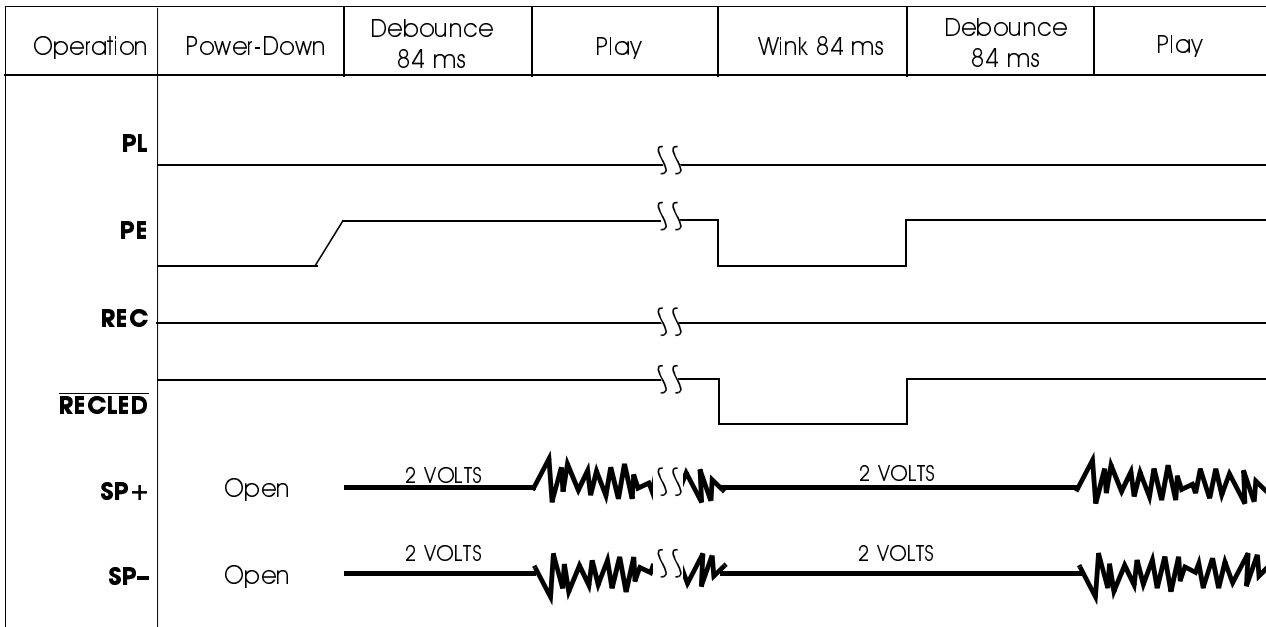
| Operation | Power-Down | Debounce 84 ms | Play | Wink 84 ms | Debounce 84 ms | Play |
|---|---|---|---|---|---|---|

PL

PE

REC

$\overline{\text{RECLED}}$

SP+ Open 2 VOLTS 2 VOLTS

SP– Open 2 VOLTS 2 VOLTS